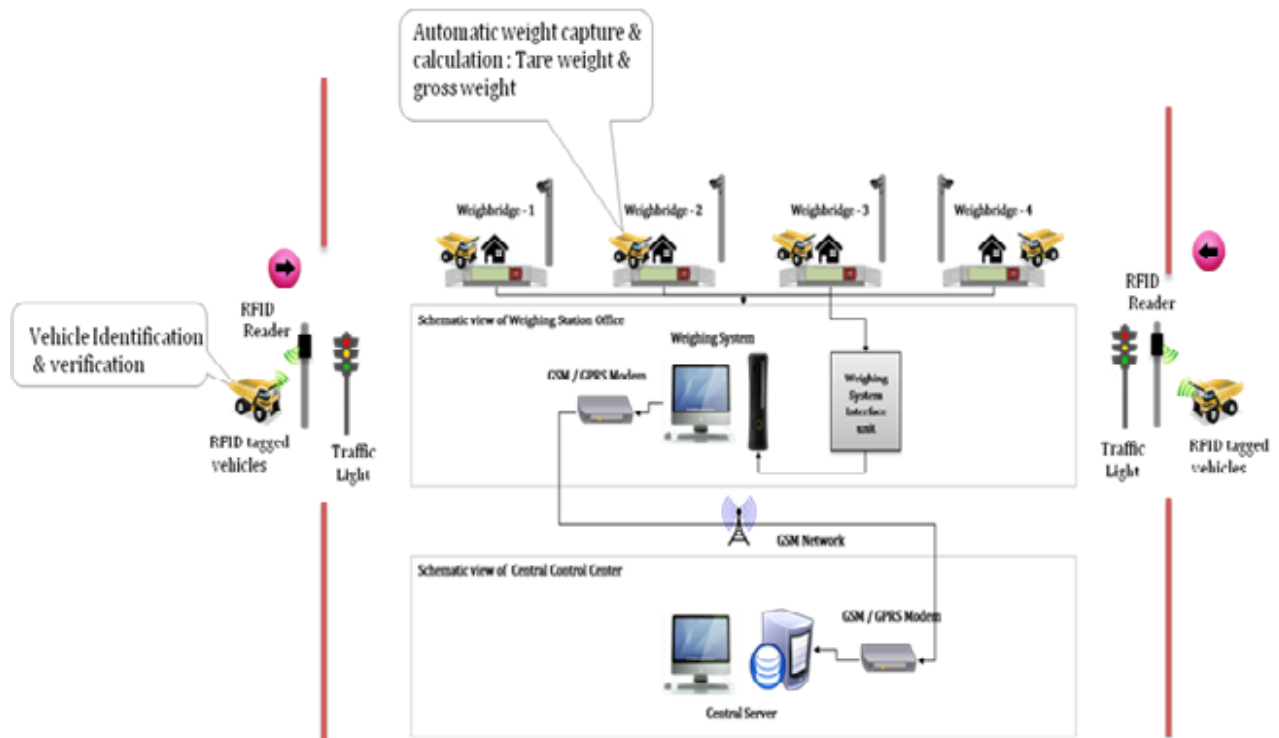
Automatic weight capture & calculation : Tare weight & gross weight

Weighbridge - 1

Weighbridge - 2

Weighbridge - 3

Weighbridge - 4

RFID Reader

Vehicle Identification & verification

RFID tagged vehicles

Traffic Light

Schematic view of Weighing Station Office

Weighing System

GSM / GPRS Modem

Weighing System Interface unit

RFID Reader

Traffic Light

RFID tagged vehicles

GSM Network

Schematic view of Central Control Center

GSM / GPRS Modem

Central Server